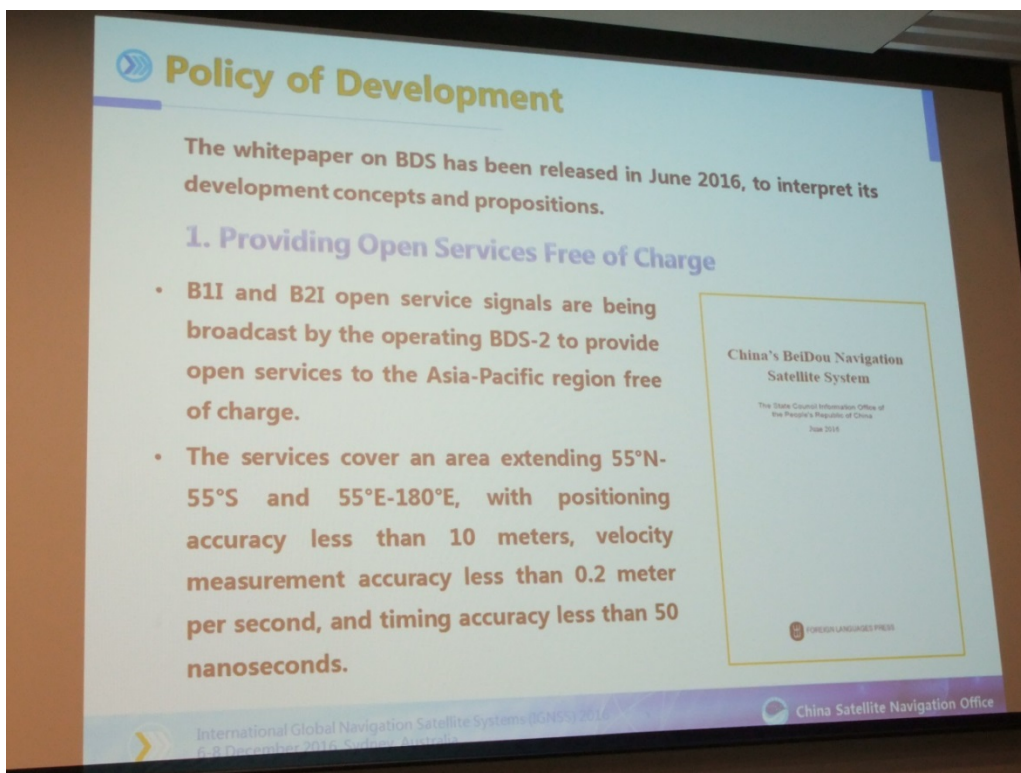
Policy of Development

The whitepaper on BDS has been released in June 2016, to interpret its development concepts and propositions.

1. Providing Open Services Free of Charge

• B1I and B2I open service signals are being broadcast by the operating BDS-2 to provide open services to the Asia-Pacific region free of charge.

• The services cover an area extending 55°N-55°S and 55°E-180°E, with positioning accuracy less than 10 meters, velocity measurement accuracy less than 0.2 meter per second, and timing accuracy less than 50 nanoseconds.

China's BeiDou Navigation Satellite System

The State Council Information Office of the People's Republic of China

June 2016

FOREIGN LANGUAGES PRESS

China Satellite Navigation Office

International Global Navigation Satellite Systems (IGNSS) 2016
6-8 December 2016, Sydney, Australia